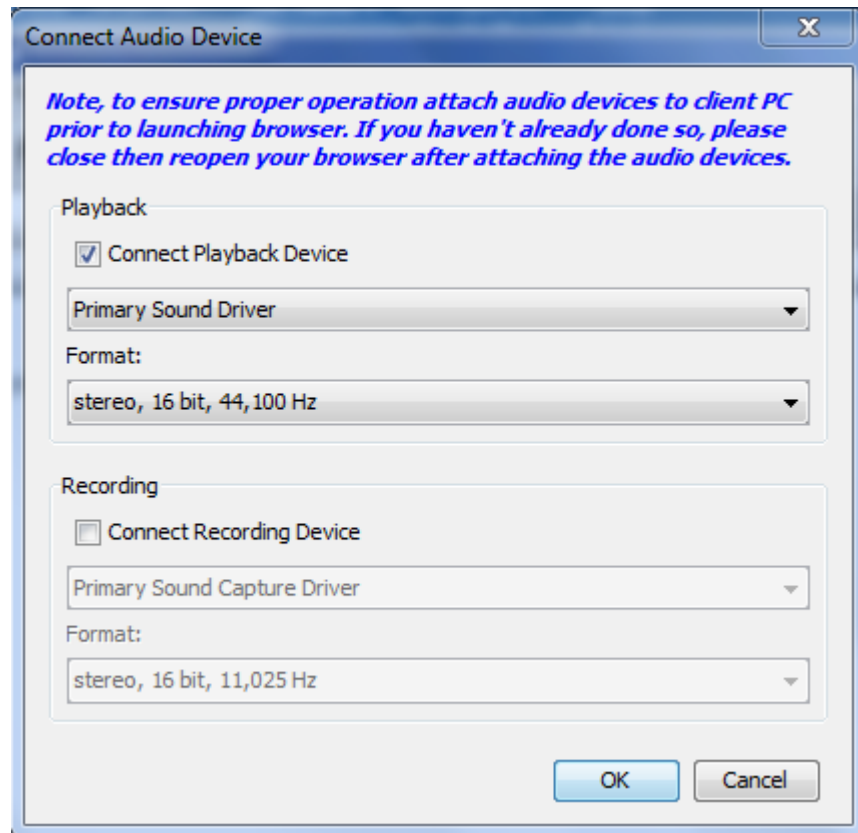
Connect Audio Device

X

Note, to ensure proper operation attach audio devices to client PC prior to launching browser. If you haven't already done so, please close then reopen your browser after attaching the audio devices.

Playback

Connect Playback Device

Primary Sound Driver

Format:

stereo, 16 bit, 44,100 Hz

Recording

Connect Recording Device

Primary Sound Capture Driver

Format:

stereo, 16 bit, 11,025 Hz

OK

Cancel